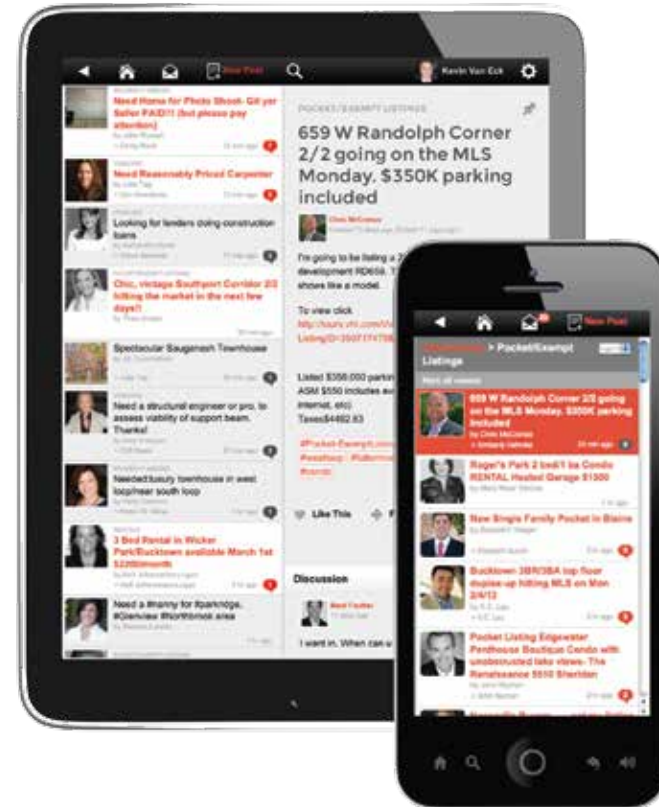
New Post

Kevin Van Eck

Need Home for Photo Shoot- Gift per Seller PAID!!! (but please pay attention)

Need Reasonably Priced Carpenter

Looking for lenders doing construction loans

Chic, vintage Southport Corridor 2/2 hitting the market in the next few days!!

Spectacular Sauganash Townhouse

Need a structural engineer or pro. to assess viability of support beam. Thanks!

Need luxury townhouse in west loop/near south loop

3 Bed Rental in Wicker Park/Bucktown available March 1st $2200/month

Need a #nanny for #parkridge, #Glenview #Northbrook area

POCKET/EXEMPT LISTINGS

659 W Randolph Corner 2/2 going on the MLS Monday. $350K parking included

Chris McComas

I'm going to be listing a 2 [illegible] development RD659. T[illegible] shows like a model.

To view click
http://tours.vht.com/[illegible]
Listing/ID=3507177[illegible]

Listed $350,000 parki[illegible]
ASM $550 includes a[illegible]
internet, etc)
Taxes$4492.83

#PocketExempt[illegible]
#westloop #fulton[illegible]
#condo

Like This

Discussion

I want in. When can u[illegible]

New Post

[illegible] > Pocket/Exempt Listings

659 W Randolph Corner 2/2 going on the MLS Monday. $350K parking included
by Chris McComas

Roger's Park 2 bed/1 ba Condo RENTAL Heated Garage $1500

New Single Family Pocket in Blaine

Bucktown 3BR/3BA top floor duplex-up hitting MLS on Mon 2/4/13

Pocket Listing Edgewater Penthouse Boutique Condo with unobstructed lake views- The Renaissance 5510 Sheridan